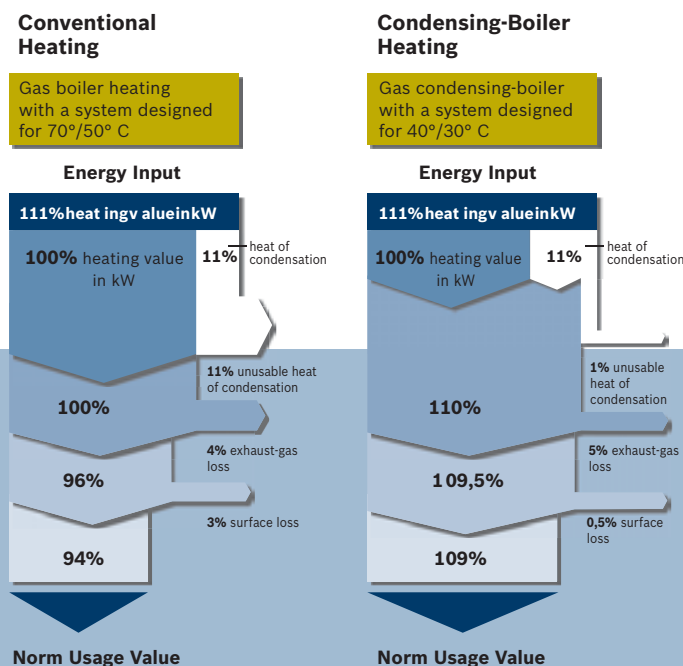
Conventional Heating

Gas boiler heating with a system designed for 70°/50° C

Energy Input

111%heat ingv alueinkW

100% heating value in kW

11%

heat of condensation

11% unusable heat of condensation

100%

4% exhaust-gas loss

96%

3% surface loss

94%

Norm Usage Value

Condensing-Boiler Heating

Gas condensing-boiler with a system designed for 40°/30° C

Energy Input

111%heat ingv alueinkW

100% heating value in kW

11%

heat of condensation

1% unusable heat of condensation

110%

5% exhaust-gas loss

109,5%

0,5% surface loss

109%

Norm Usage Value